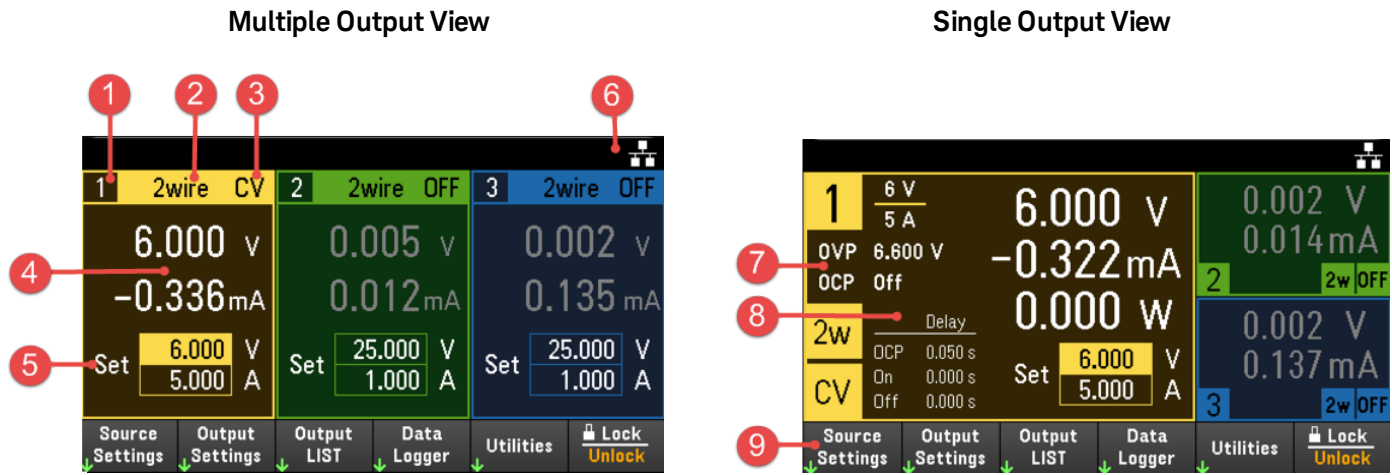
Multiple Output View

Single Output View

1 2 3 6

1 2wire CV

6.000 V
−0.336 mA

Set 6.000 V
5.000 A

2 2wire OFF

0.005 V
0.012 mA

Set 25.000 V
1.000 A

3 2wire OFF

0.002 V
0.135 mA

Set 25.000 V
1.000 A

4

5

Source Settings | Output Settings | Output LIST | Data Logger | Utilities | Lock Unlock

1 6 V
5 A

OVP 6.600 V
OCP Off

6.000 V
−0.322 mA
0.000 W

7

8

2w Delay
OCP 0.050 s
On 0.000 s
Off 0.000 s

CV

Set 6.000 V
5.000 A

0.002 V
0.014 mA
2 2w OFF

0.002 V
0.137 mA
3 2w OFF

9

Source Settings | Output Settings | Output LIST | Data Logger | Utilities | Lock Unlock